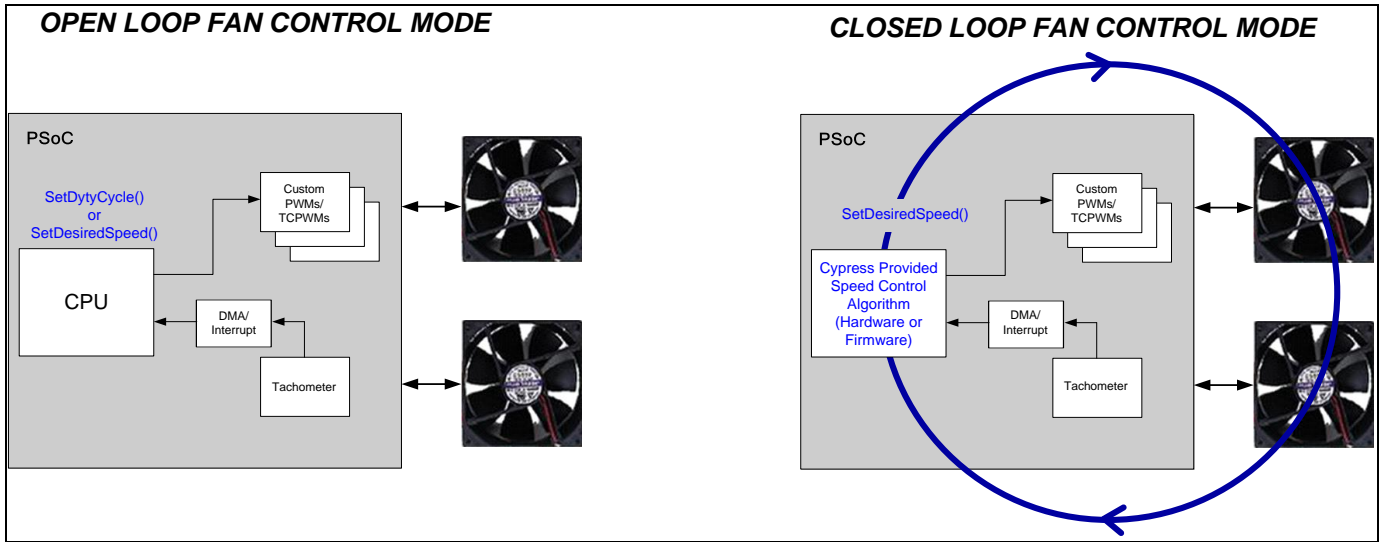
OPEN LOOP FAN CONTROL MODE

PSoC

SetDytyCycle()
or
SetDesiredSpeed()

Custom PWMs/ TCPWMs

CPU

DMA/ Interrupt

Tachometer

CLOSED LOOP FAN CONTROL MODE

PSoC

SetDesiredSpeed()

Custom PWMs/ TCPWMs

Cypress Provided Speed Control Algorithm (Hardware or Firmware)

DMA/ Interrupt

Tachometer